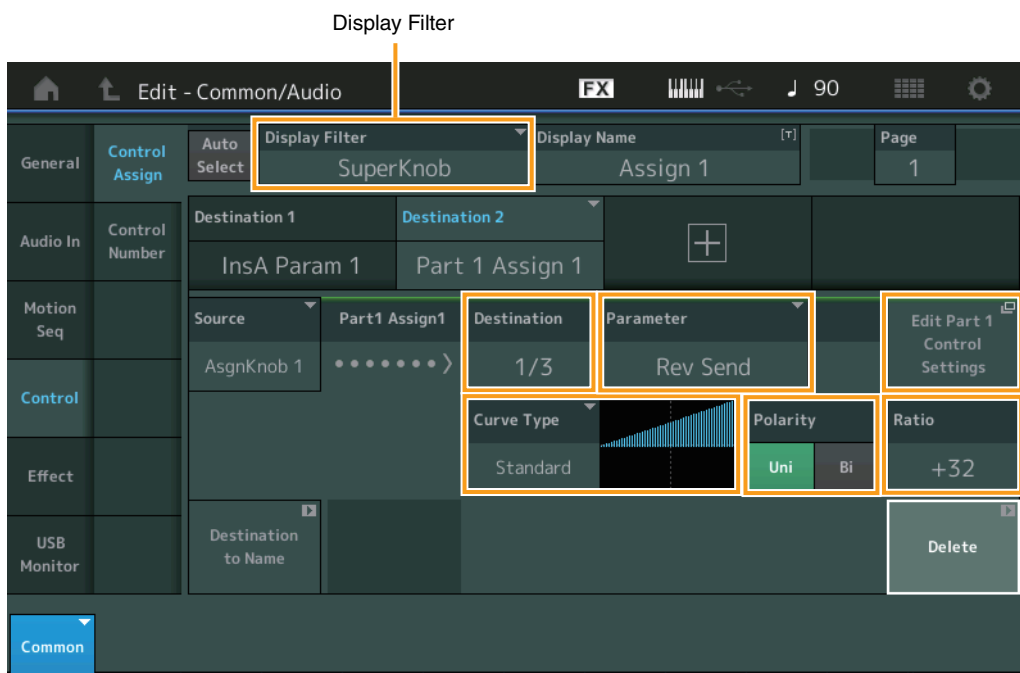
Display Filter

Edit - Common/Audio

FX

♩ 90

General

Control Assign

Auto Select

Display Filter

SuperKnob

Display Name

[T]

Assign 1

Page

1

Audio In

Control Number

Destination 1

InsA Param 1

Destination 2

Part 1 Assign 1

+

Motion Seq

Source

AsgnKnob 1

Part1 Assign1

Destination

1/3

Parameter

Rev Send

Edit Part 1 Control Settings

Control

Curve Type

Standard

Polarity

Uni

Bi

Ratio

+32

Effect

USB Monitor

Destination to Name

Delete

Common